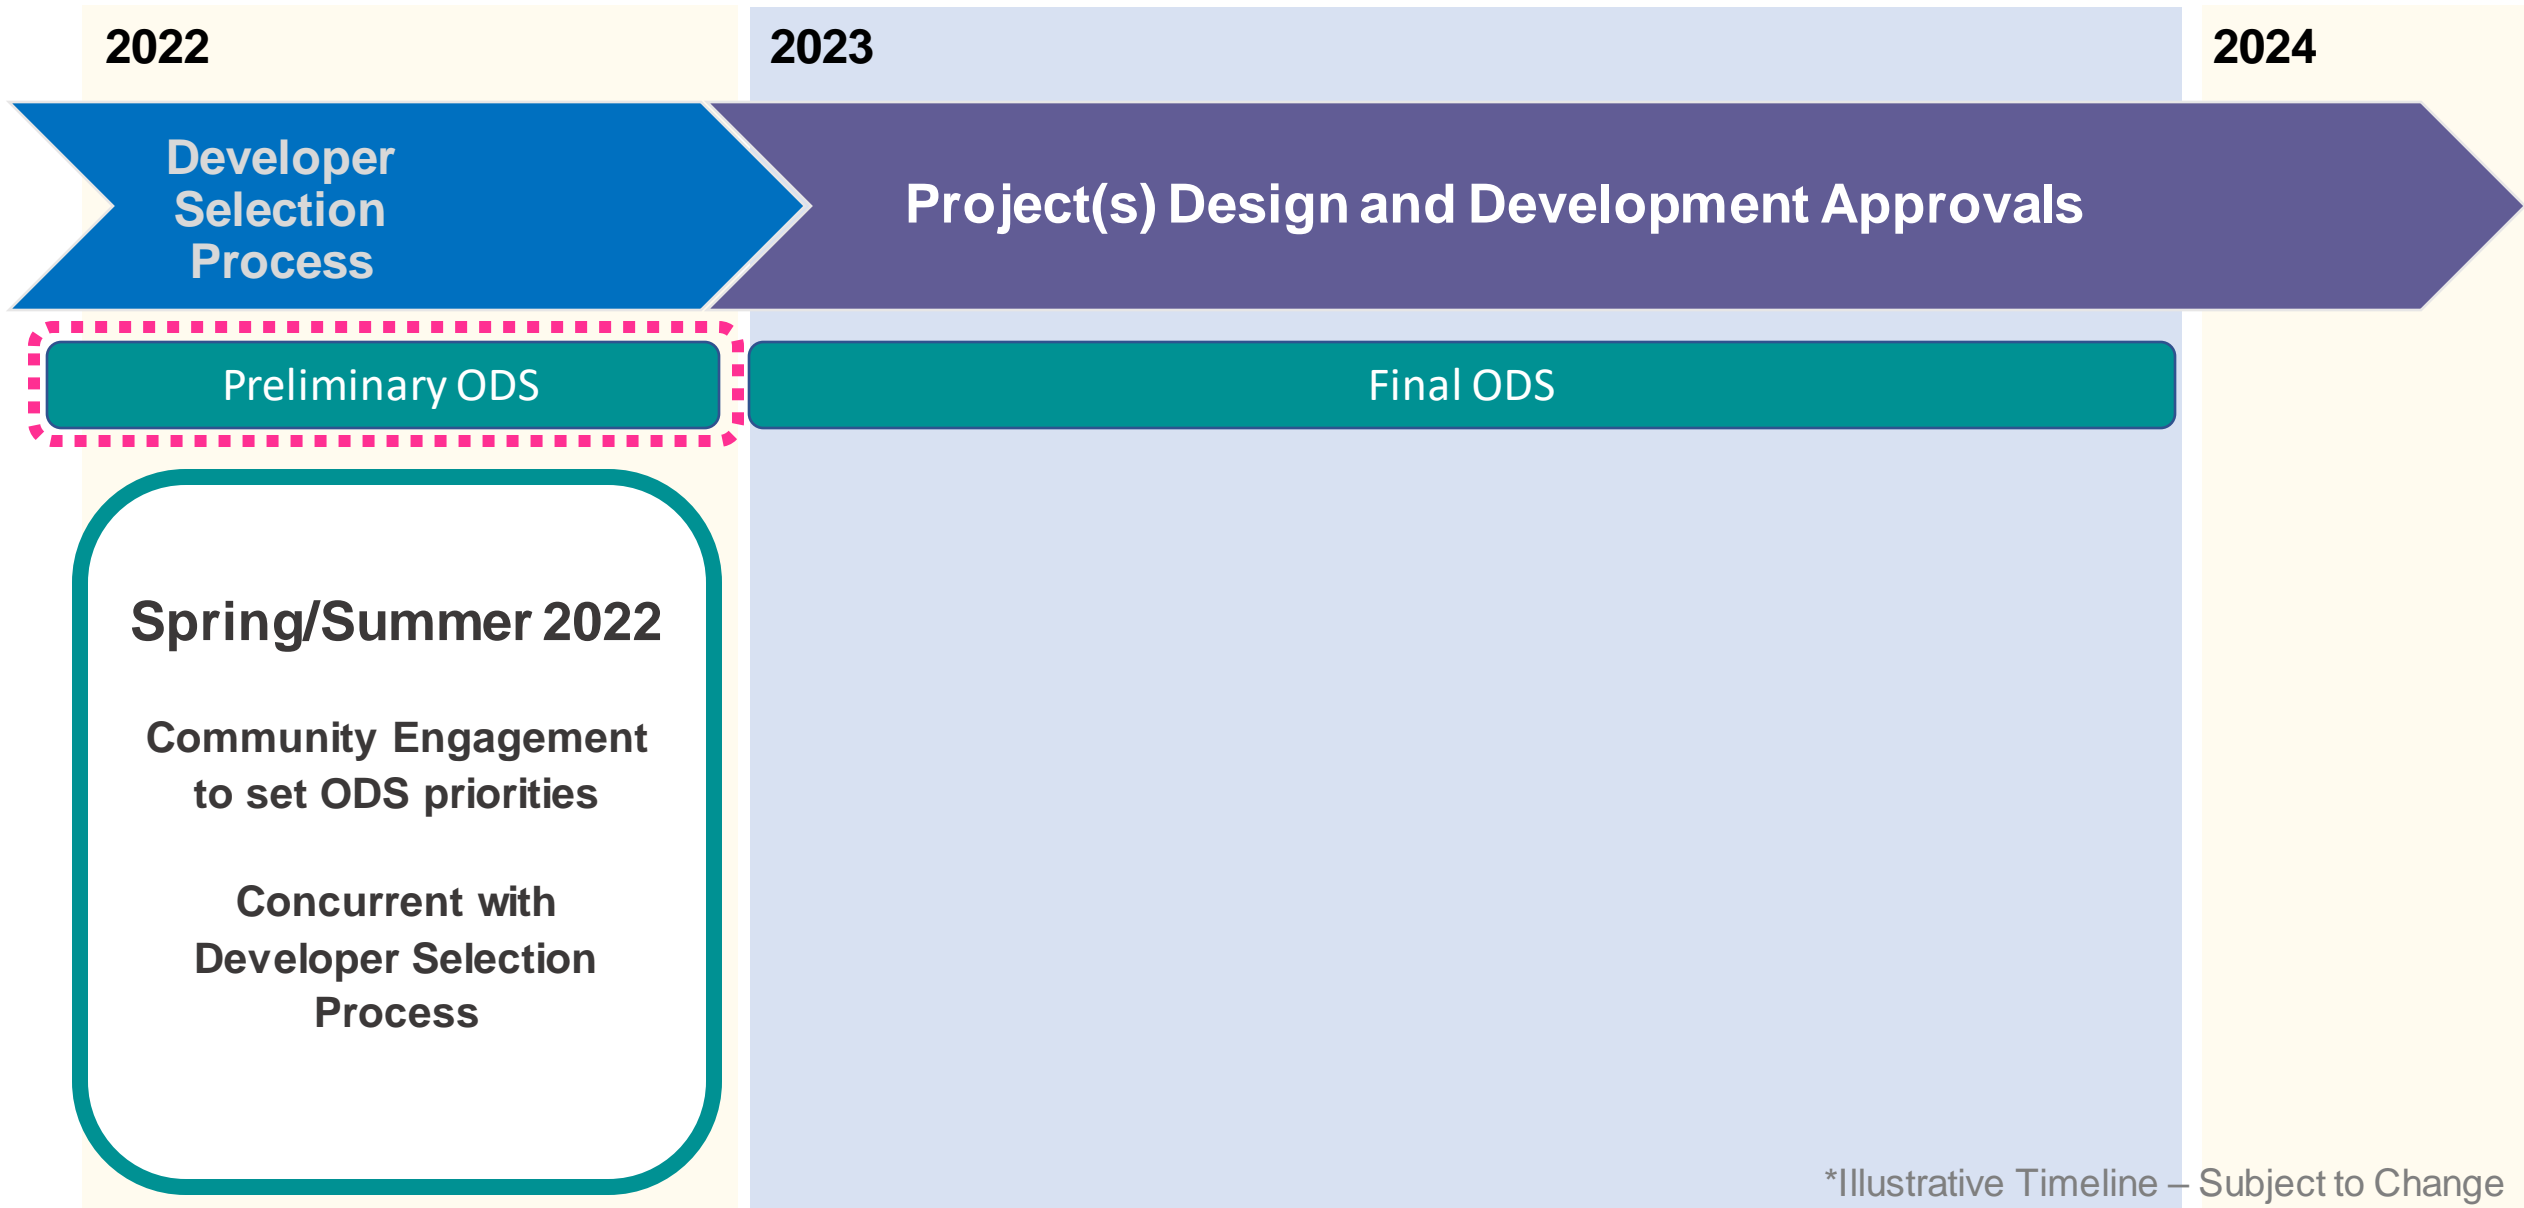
2022

2023

2024

Developer Selection Process

Project(s) Design and Development Approvals

Preliminary ODS

Final ODS

Spring/Summer 2022

Community Engagement to set ODS priorities

Concurrent with Developer Selection Process

*Illustrative Timeline – Subject to Change